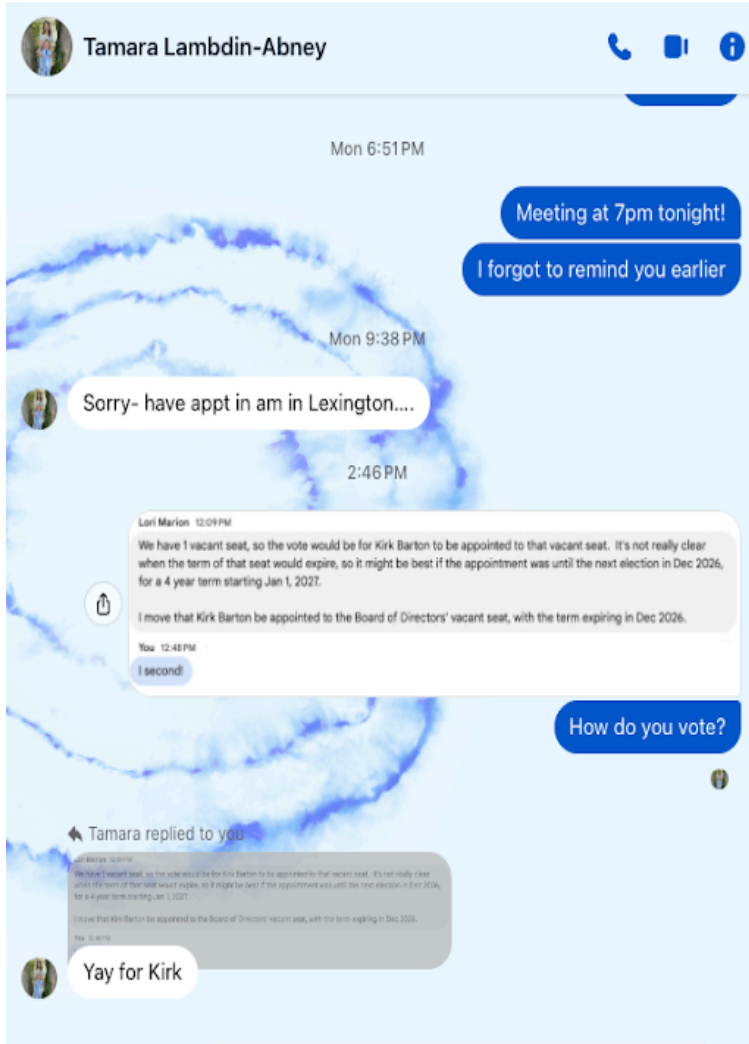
Tamara Lambdin-Abney

Mon 6:51 PM

Meeting at 7pm tonight!

I forgot to remind you earlier

Mon 9:38 PM

Sorry- have appt in am in Lexington....

2:46 PM

Lori Marion 12:09 PM

We have 1 vacant seat, so the vote would be for Kirk Barton to be appointed to that vacant seat. It's not really clear when the term of that seat would expire, so it might be best if the appointment was until the next election in Dec 2026, for a 4 year term starting Jan 1, 2027.

I move that Kirk Barton be appointed to the Board of Directors' vacant seat, with the term expiring in Dec 2026.

You 12:48 PM

I second!

How do you vote?

Tamara replied to you

Lori Marion 12:09 PM

We have 1 vacant seat, so the vote would be for Kirk Barton to be appointed to that vacant seat. It's not really clear when the term of that seat would expire, so it might be best if the appointment was until the next election in Dec 2026, for a 4 year term starting Jan 1, 2027.

I move that Kirk Barton be appointed to the Board of Directors' vacant seat, with the term expiring in Dec 2026.

You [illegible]

Yay for Kirk